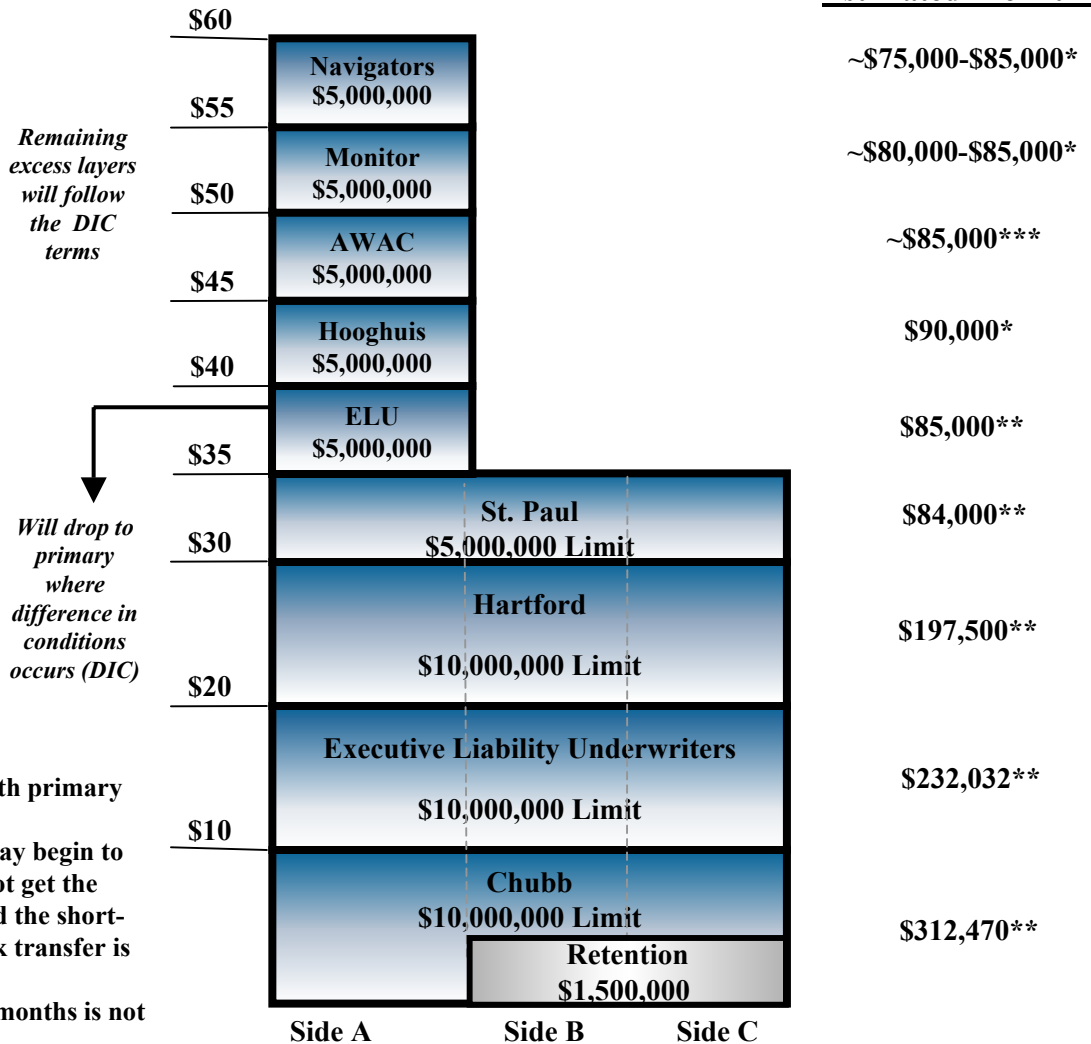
$60

Navigators
$5,000,000

~$75,000-$85,000*

$55

Monitor
$5,000,000

~$80,000-$85,000*

Remaining excess layers will follow the DIC terms

$50

AWAC
$5,000,000

~$85,000***

$45

Hooghuis
$5,000,000

$90,000*

$40

ELU
$5,000,000

$85,000**

$35

St. Paul
$5,000,000 Limit

$84,000**

Will drop to primary where difference in conditions occurs (DIC)

$30

Hartford
$10,000,000 Limit

$197,500**

$20

Executive Liability Underwriters
$10,000,000 Limit

$232,032**

th primary

$10

ay begin to
ot get the
d the short-
x transfer is

months is not

Chubb
$10,000,000 Limit

Retention
$1,500,000

$312,470**

Side A Side B Side C